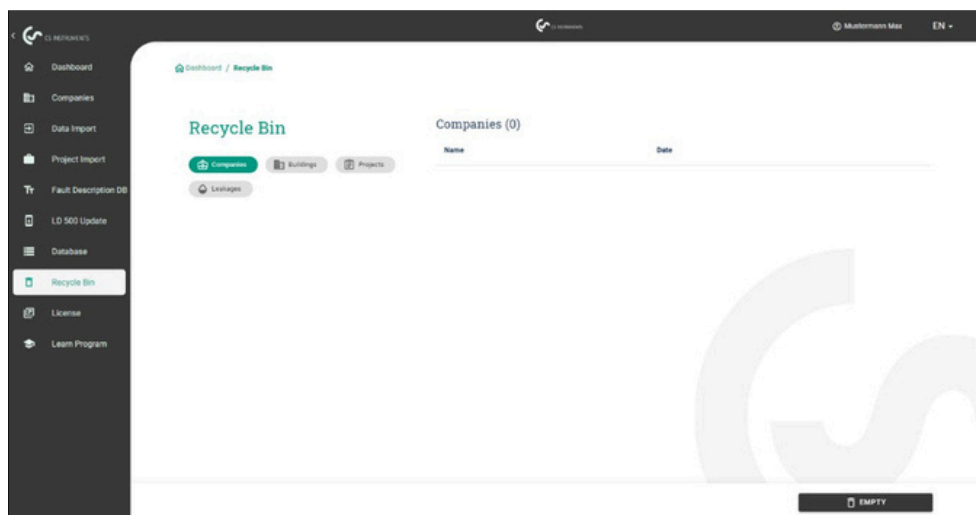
CS INSTRUMENTS

CS INSTRUMENTS

Mustermann Max

EN

Dashboard

Companies

Data Import

Project Import

Fault Description DB

LD 500 Update

Database

Recycle Bin

License

Learn Program

Dashboard / Recycle Bin

Recycle Bin

Companies

Buildings

Projects

Leakages

Companies (0)

| Name | Date |
|---|---|

EMPTY